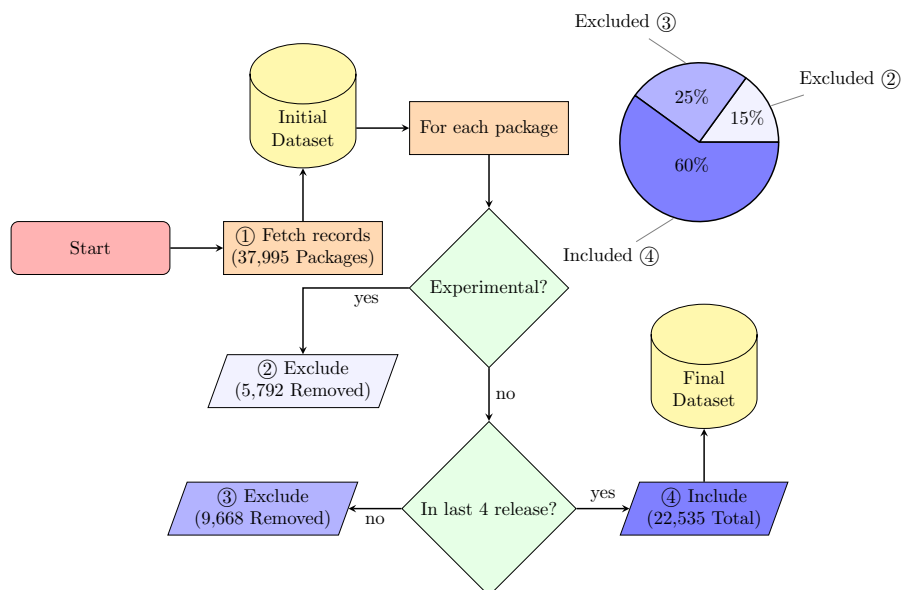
Excluded ③

Excluded ②

25%

15%

60%

Included ④

Initial Dataset

For each package

Start

① Fetch records (37,995 Packages)

Experimental?

yes

② Exclude (5,792 Removed)

no

Final Dataset

③ Exclude (9,668 Removed)

no

In last 4 release?

yes

④ Include (22,535 Total)